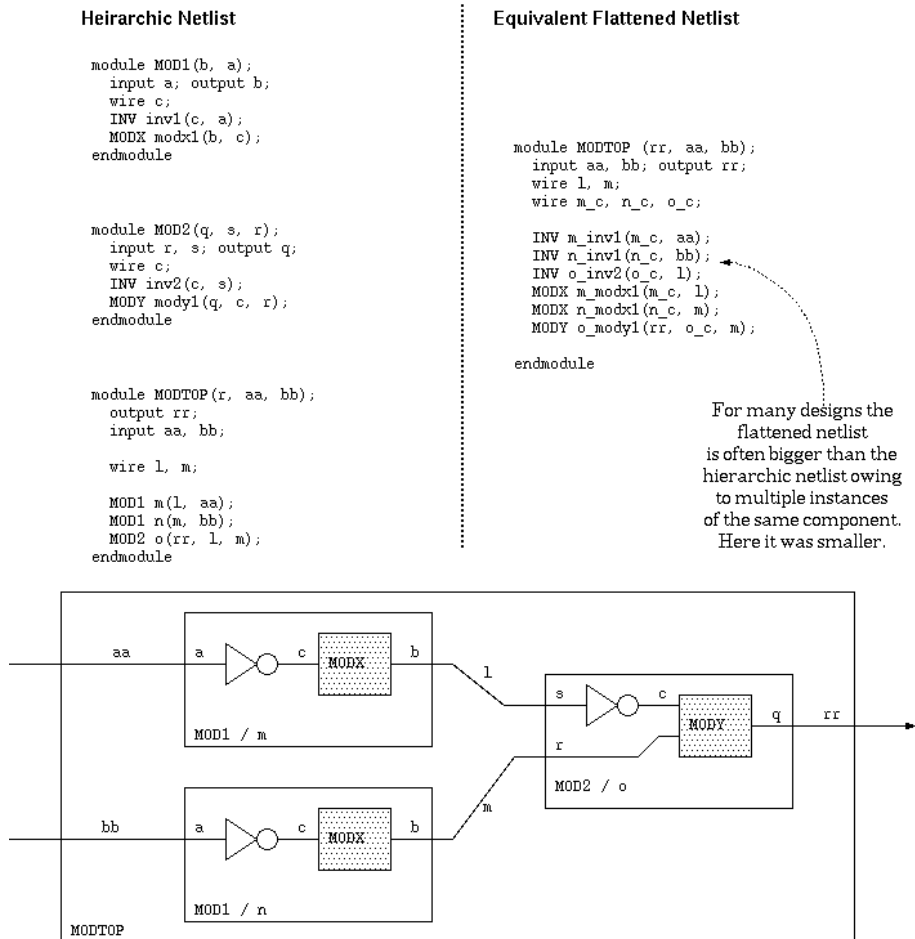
Heirarchic Netlist

module MOD1(b, a);
input a; output b;
wire c;
INV inv1(c, a);
MODX modx1(b, c);
endmodule

module MOD2(q, s, r);
input r, s; output q;
wire c;
INV inv2(c, s);
MODY mody1(q, c, r);
endmodule

module MODTOP(r, aa, bb);
output rr;
input aa, bb;

wire l, m;

MOD1 m(l, aa);
MOD1 n(m, bb);
MOD2 o(rr, l, m);
endmodule

Equivalent Flattened Netlist

module MODTOP (rr, aa, bb);
input aa, bb; output rr;
wire l, m;
wire m_c, n_c, o_c;

INV m_inv1(m_c, aa);
INV n_inv1(n_c, bb);
INV o_inv2(o_c, l);
MODX m_modx1(m_c, l);
MODX n_modx1(n_c, m);
MODY o_mody1(rr, o_c, m);

endmodule

For many designs the flattened netlist is often bigger than the hierarchic netlist owing to multiple instances of the same component. Here it was smaller.

aa
a
c
MODX
b
MOD1 / m
l
s
c
MODY
q
rr
r
MOD2 / o
m
bb
a
c
MODX
b
MOD1 / n
MODTOP